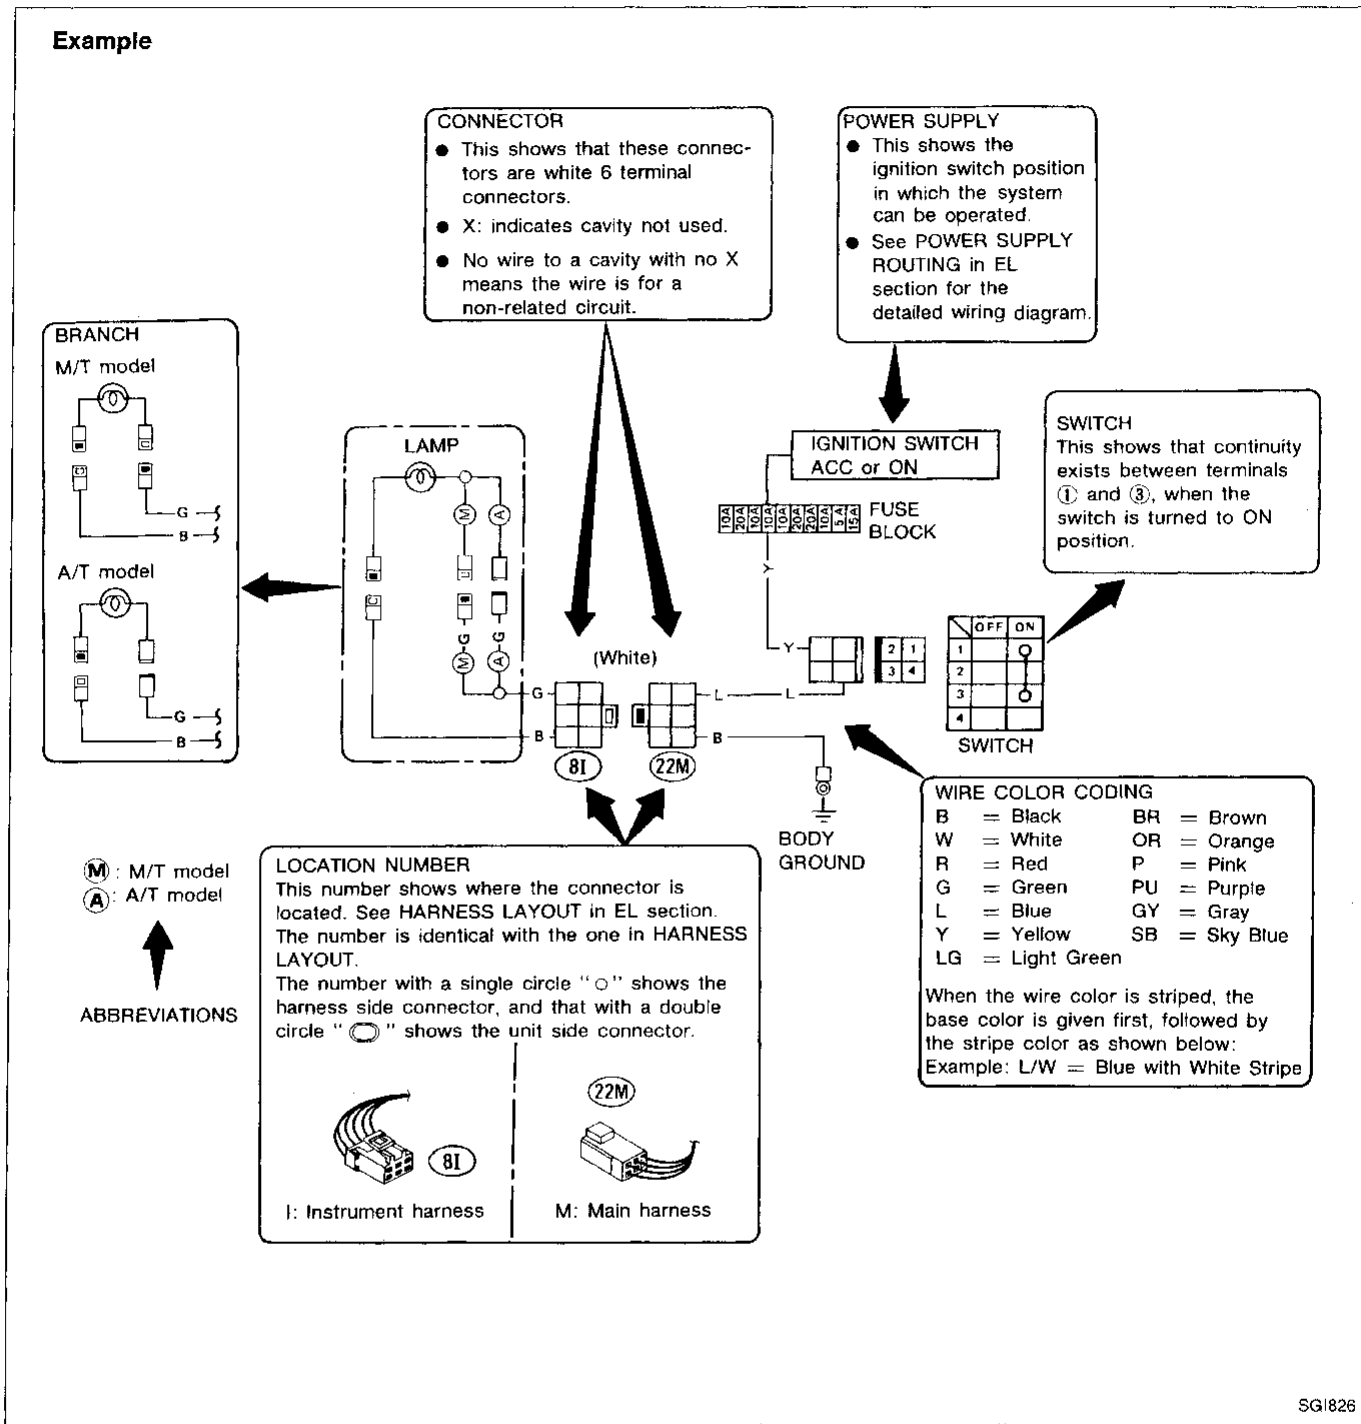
Example

CONNECTOR
● This shows that these connectors are white 6 terminal connectors.
● X: indicates cavity not used.
● No wire to a cavity with no X means the wire is for a non-related circuit.

POWER SUPPLY
● This shows the ignition switch position in which the system can be operated.
● See POWER SUPPLY ROUTING in EL section for the detailed wiring diagram.

BRANCH
M/T model
G
B
A/T model
G
B

LAMP
Ⓜ
Ⓐ
M-G
A-G

IGNITION SWITCH
ACC or ON

10A 20A 10A 10A 10A 20A 20A 10A 5A 15A
FUSE BLOCK

SWITCH
This shows that continuity exists between terminals ① and ③, when the switch is turned to ON position.

Y
Y
L
L
G
B
B
(White)
2 1
3 4

| | OFF | ON |
|---|---|---|
| 1 | | |
| 2 | | |
| 3 | | |
| 4 | | |

SWITCH

8I
22M

BODY GROUND

Ⓜ: M/T model
Ⓐ: A/T model

ABBREVIATIONS

LOCATION NUMBER
This number shows where the connector is located. See HARNESS LAYOUT in EL section. The number is identical with the one in HARNESS LAYOUT.
The number with a single circle "○" shows the harness side connector, and that with a double circle "◎" shows the unit side connector.

8I
I: Instrument harness
22M
M: Main harness

WIRE COLOR CODING
B = Black
W = White
R = Red
G = Green
L = Blue
Y = Yellow
LG = Light Green
BR = Brown
OR = Orange
P = Pink
PU = Purple
GY = Gray
SB = Sky Blue
When the wire color is striped, the base color is given first, followed by the stripe color as shown below:
Example: L/W = Blue with White Stripe

SGI826